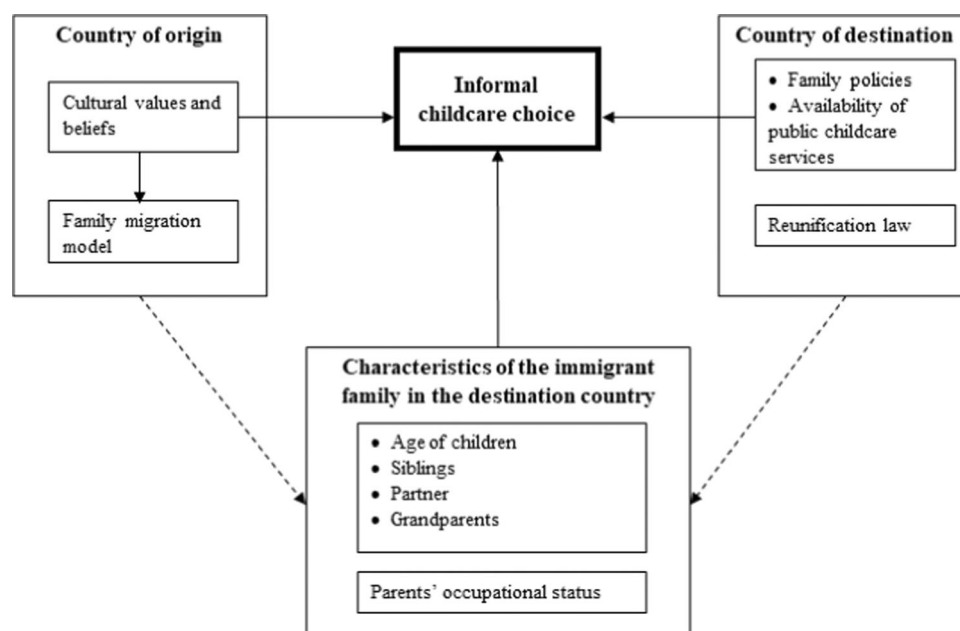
Country of origin

Cultural values and beliefs

Family migration model

Informal childcare choice

Country of destination

- Family policies
- Availability of public childcare services

Reunification law

Characteristics of the immigrant family in the destination country

- Age of children
- Siblings
- Partner
- Grandparents

Parents' occupational status